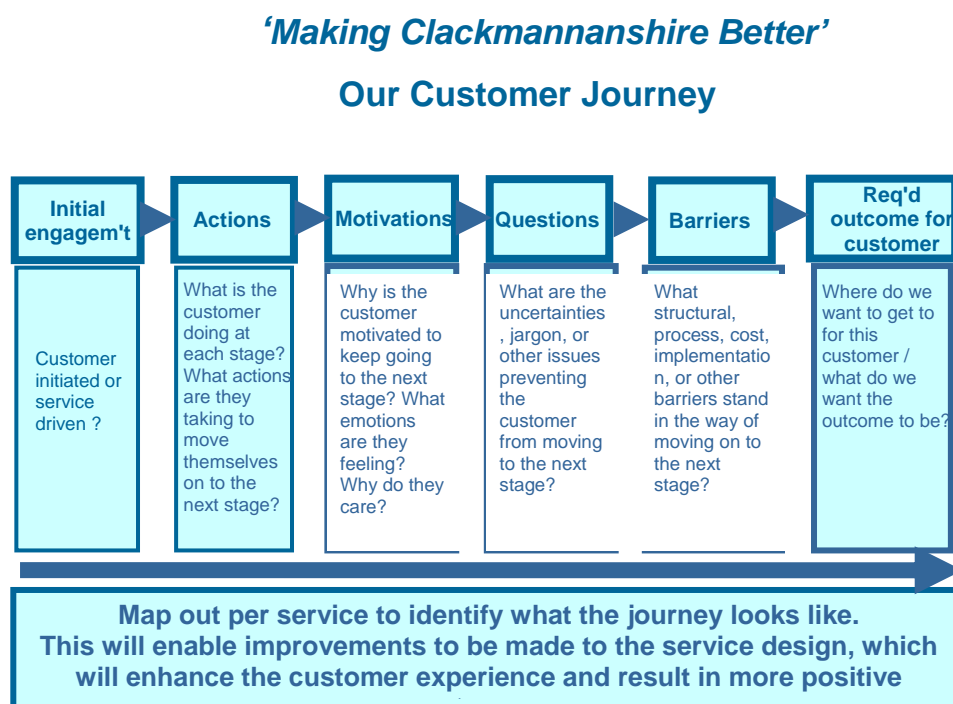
‘Making Clackmannanshire Better’

Our Customer Journey

Initial engagem't

Customer initiated or service driven ?

Actions

What is the customer doing at each stage? What actions are they taking to move themselves on to the next stage?

Motivations

Why is the customer motivated to keep going to the next stage? What emotions are they feeling? Why do they care?

Questions

What are the uncertainties , jargon, or other issues preventing the customer from moving to the next stage?

Barriers

What structural, process, cost, implementation, or other barriers stand in the way of moving on to the next stage?

Req'd outcome for customer

Where do we want to get to for this customer / what do we want the outcome to be?

Map out per service to identify what the journey looks like. This will enable improvements to be made to the service design, which will enhance the customer experience and result in more positive